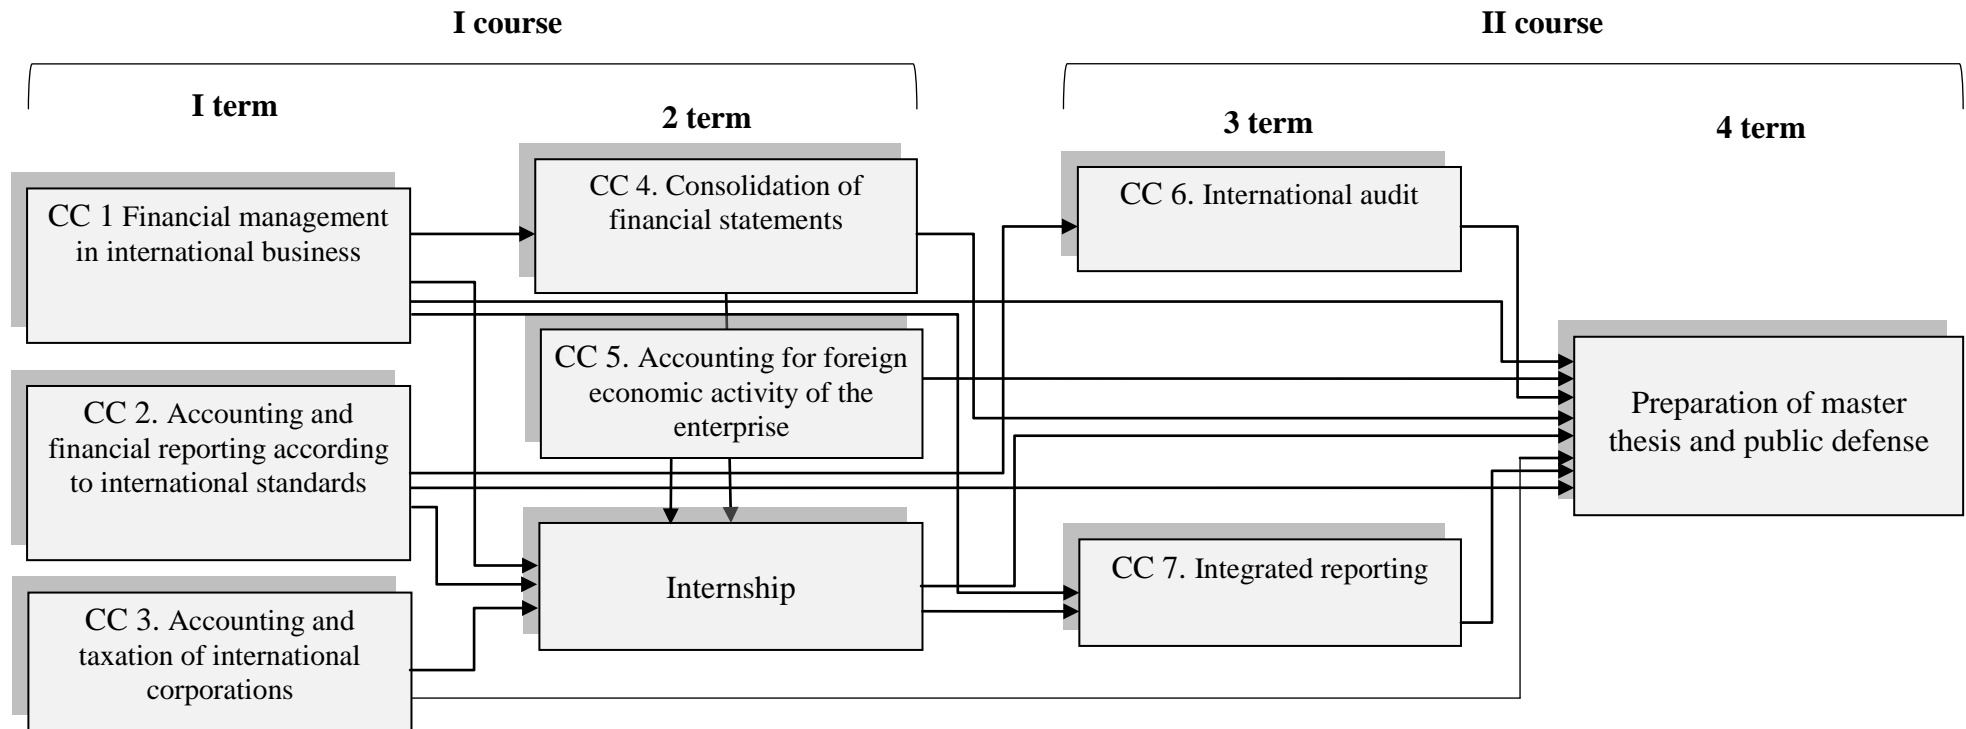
I course

II course

I term

2 term

3 term

4 term

CC 1 Financial management in international business

CC 2. Accounting and financial reporting according to international standards

CC 3. Accounting and taxation of international corporations

CC 4. Consolidation of financial statements

CC 5. Accounting for foreign economic activity of the enterprise

Internship

CC 6. International audit

CC 7. Integrated reporting

Preparation of master thesis and public defense